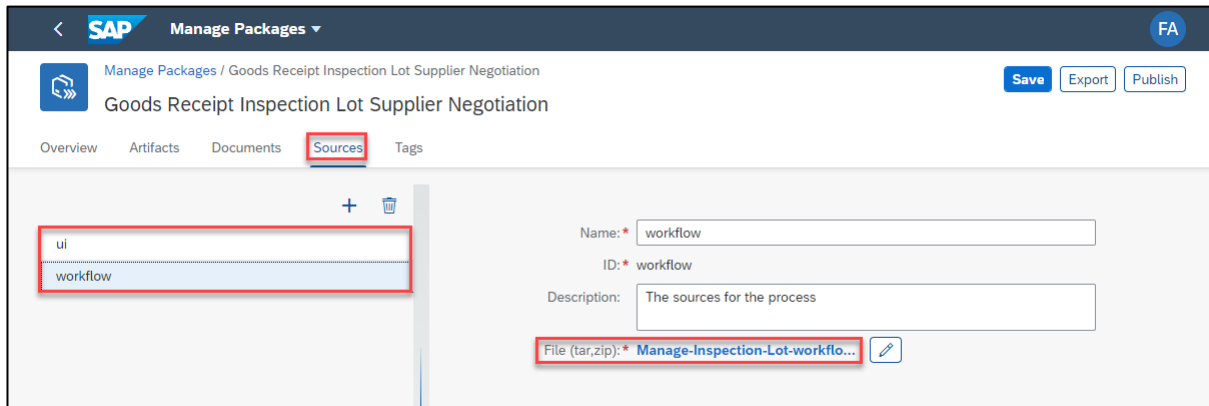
SAP Manage Packages

FA

Manage Packages / Goods Receipt Inspection Lot Supplier Negotiation

Goods Receipt Inspection Lot Supplier Negotiation

Save Export Publish

Overview Artifacts Documents Sources Tags

ui
workflow

Name:* workflow

ID:* workflow

Description: The sources for the process

File (tar,zip):* Manage-Inspection-Lot-workflo...